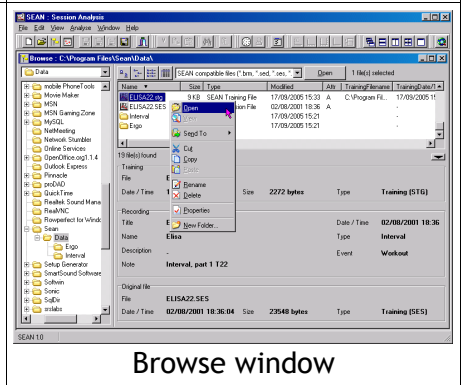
SEAN : Session Analysis

File Edit View Analysis Window Help

Browse : C:\Program Files\Sean\Data\

Data

SEAN compatible files (*.brm, *.sed, *.ses, *

Open

1 file(s) selected

mobile PhoneTools
Movie Maker
MSN
MSN Gaming Zone
MySQL
NetMeeting
Network Stumbler
Online Services
OpenOffice.org1.1.4
Outlook Express
Pinnacle
proDAD
QuickTime
Realtek Sound Mana
RealVNC
Rowperfect for Windo
Sean
Data
Ergo
Interval
Setup Generator
SmartSound Software
Softwin
Sonic
SqDe
srslabs

| Name | Size | Type | Modified | Attr | TrainingFilename | TrainingDate/T |
|---|---|---|---|---|---|---|
| ELISA22.stg | 9 KB | SEAN Training File | 17/09/2005 15:33 | A | C:\Program Fil... | 17/09/2005 15 |
| ELISA22.SES | | ion File | 02/08/2001 18:36 | A | | 17/09/2005 15 |
| Interval | | | 17/09/2005 15:33 | | | |
| Ergo | | | 17/09/2005 15:33 | | | |

Open
View
Send To
Cut
Copy
Paste
Rename
Delete
Properties
New Folder...

19 file(s) found

Training

File

Date / Time 17 | Size 2272 bytes | Type Training (STG)

Recording

Title | Date / Time 02/08/2001 18:36

Name Elisa | Type Interval

Description - | Event Workout

Note Interval, part 1 T22

Original file

File ELISA22.SES

Date / Time 02/08/2001 18:36 | Size 23548 bytes | Type Training (SES)

SEAN 1.0

Browse window